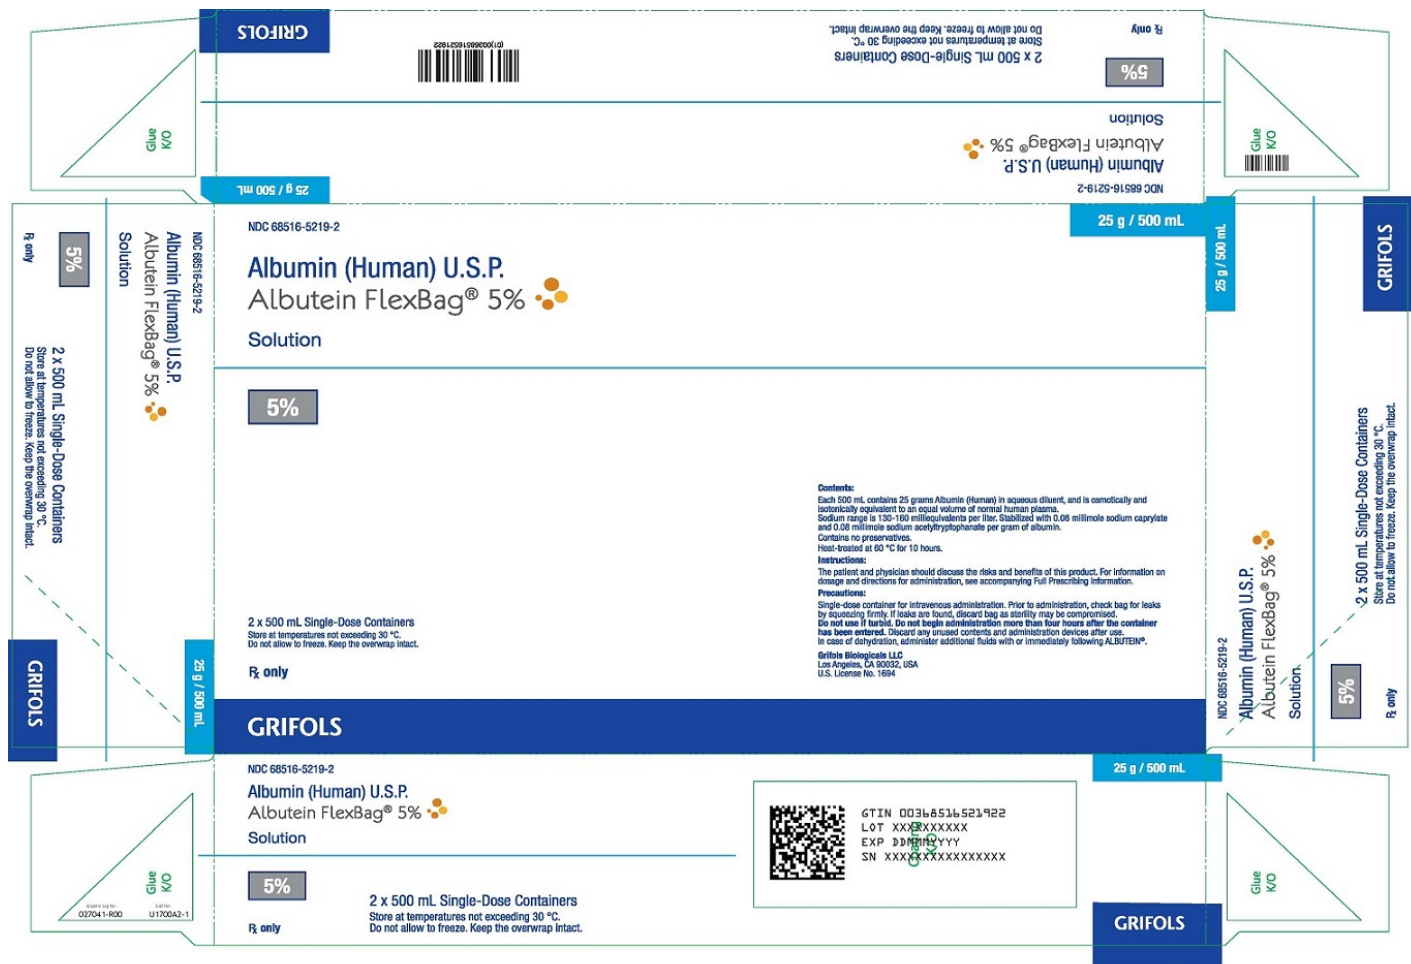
GRIFOLS

(01)00368516521922

2 x 500 mL Single-Dose Containers
Store at temperatures not exceeding 30 °C.
Do not allow to freeze. Keep the overwrap intact.

℞ only

5%

Solution

Albutein FlexBag® 5%

Albumin (Human) U.S.P.

NDC 68516-5219-2

25 g / 500 mL

Glue K/O

Glue K/O

℞ only

5%

2 x 500 mL Single-Dose Containers
Store at temperatures not exceeding 30 °C.
Do not allow to freeze. Keep the overwrap intact.

NDC 68516-5219-2
Albumin (Human) U.S.P.
Albutein FlexBag® 5%
Solution

GRIFOLS

25 g / 500 mL

NDC 68516-5219-2

Albumin (Human) U.S.P.
Albutein FlexBag® 5%

Solution

5%

2 x 500 mL Single-Dose Containers
Store at temperatures not exceeding 30 °C.
Do not allow to freeze. Keep the overwrap intact.

℞ only

Contents:
Each 500 mL contains 25 grams Albumin (Human) in aqueous diluent, and is osmotically and isotonically equivalent to an equal volume of normal human plasma.
Sodium range is 130-160 milliequivalents per liter. Stabilized with 0.08 millimole sodium caprylate and 0.08 millimole sodium acetyltryptophanate per gram of albumin.
Contains no preservatives.
Heat-treated at 60 °C for 10 hours.
Instructions:
The patient and physician should discuss the risks and benefits of this product. For information on dosage and directions for administration, see accompanying Full Prescribing Information.
Precautions:
Single-dose container for intravenous administration. Prior to administration, check bag for leaks by squeezing firmly. If leaks are found, discard bag as sterility may be compromised.
Do not use if turbid. Do not begin administration more than four hours after the container has been entered. Discard any unused contents and administration devices after use.
In case of dehydration, administer additional fluids with or immediately following ALBUTEIN®.
Grifols Biologicals LLC
Los Angeles, CA 90032, USA
U.S. License No. 1694

GRIFOLS

25 g / 500 mL

25 g / 500 mL

GRIFOLS

2 x 500 mL Single-Dose Containers
Store at temperatures not exceeding 30 °C.
Do not allow to freeze. Keep the overwrap intact.

Albumin (Human) U.S.P.
Albutein FlexBag® 5%
Solution
NDC 68516-5219-2

5%

℞ only

NDC 68516-5219-2
Albumin (Human) U.S.P.
Albutein FlexBag® 5%
Solution

25 g / 500 mL

5%

2 x 500 mL Single-Dose Containers
Store at temperatures not exceeding 30 °C.
Do not allow to freeze. Keep the overwrap intact.

℞ only

GTIN 00368516521922
LOT XXXXXXXXX
EXP DDMMMYYYY
SN XXXXXXXXXXXXXXXX

Glue K/O

Glue K/O

027041-R00
U1700A2-1

GRIFOLS